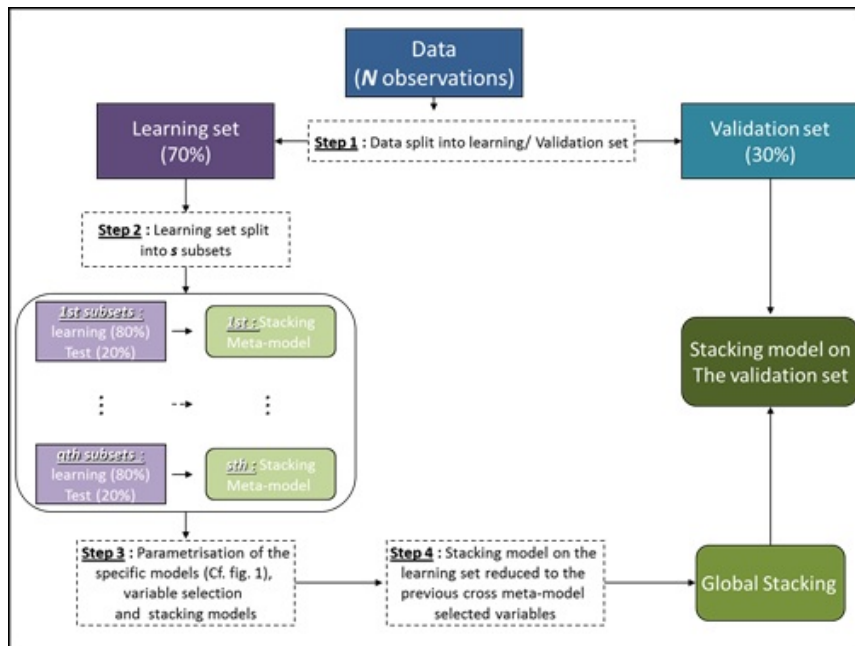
Data
(*N* observations)

Learning set
(70%)

**Step 1** : Data split into learning/ Validation set

Validation set
(30%)

**Step 2** : Learning set split into *s* subsets

*1st subsets :*
learning (80%)
Test (20%)

*1st :* Stacking Meta-model

⋮

⋮

*qth subsets :*
learning (80%)
Test (20%)

*sth :* Stacking Meta-model

Stacking model on The validation set

**Step 3** : Parametrisation of the specific models (Cf. fig. 1), variable selection and stacking models

**Step 4** : Stacking model on the learning set reduced to the previous cross meta-model selected variables

Global Stacking